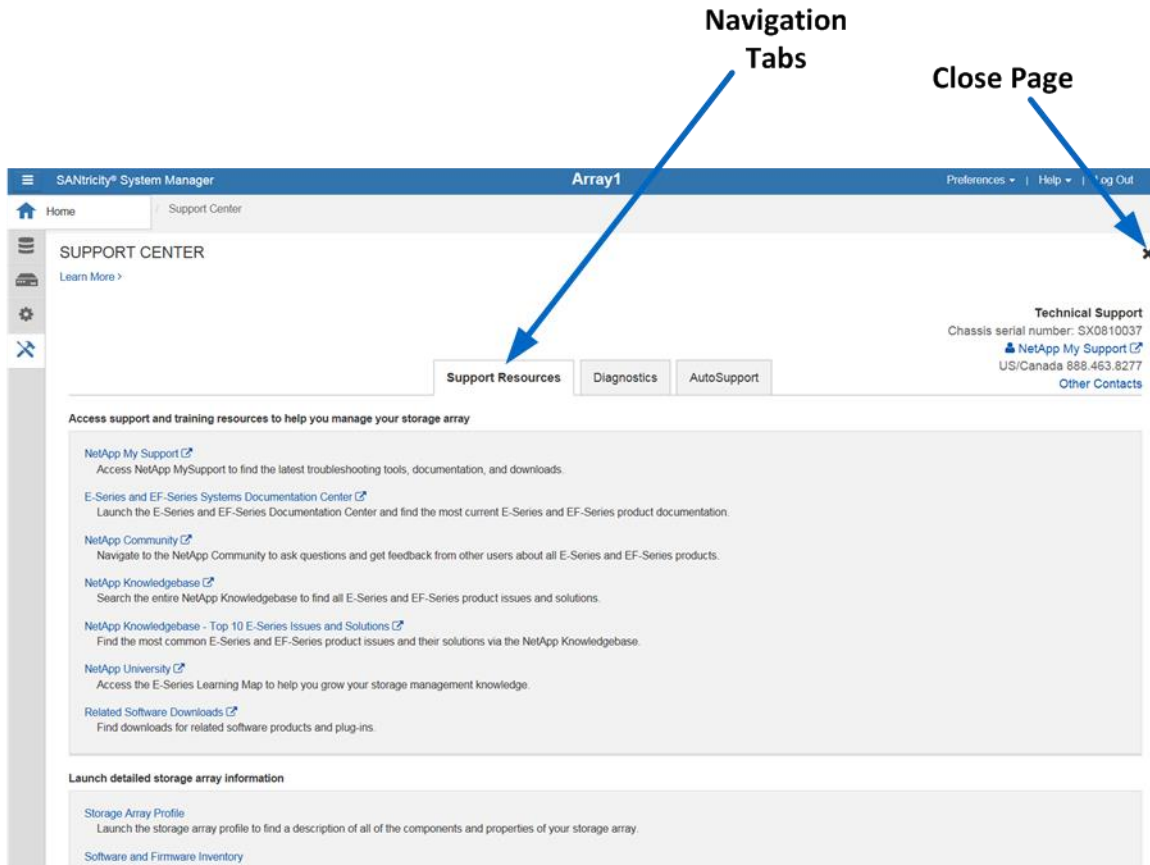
Navigation Tabs

Close Page

SANtricity® System Manager

Array1

Preferences ▾ | Help ▾ | Log Out

Home / Support Center

SUPPORT CENTER

Learn More >

Technical Support
Chassis serial number: SX0810037
NetApp My Support
US/Canada 888.463.8277
Other Contacts

Support Resources | Diagnostics | AutoSupport

Access support and training resources to help you manage your storage array

NetApp My Support
Access NetApp MySupport to find the latest troubleshooting tools, documentation, and downloads.

E-Series and EF-Series Systems Documentation Center
Launch the E-Series and EF-Series Documentation Center and find the most current E-Series and EF-Series product documentation.

NetApp Community
Navigate to the NetApp Community to ask questions and get feedback from other users about all E-Series and EF-Series products.

NetApp Knowledgebase
Search the entire NetApp Knowledgebase to find all E-Series and EF-Series product issues and solutions.

NetApp Knowledgebase - Top 10 E-Series Issues and Solutions
Find the most common E-Series and EF-Series product issues and their solutions via the NetApp Knowledgebase.

NetApp University
Access the E-Series Learning Map to help you grow your storage management knowledge.

Related Software Downloads
Find downloads for related software products and plug-ins.

Launch detailed storage array information

Storage Array Profile
Launch the storage array profile to find a description of all of the components and properties of your storage array.

Software and Firmware Inventory